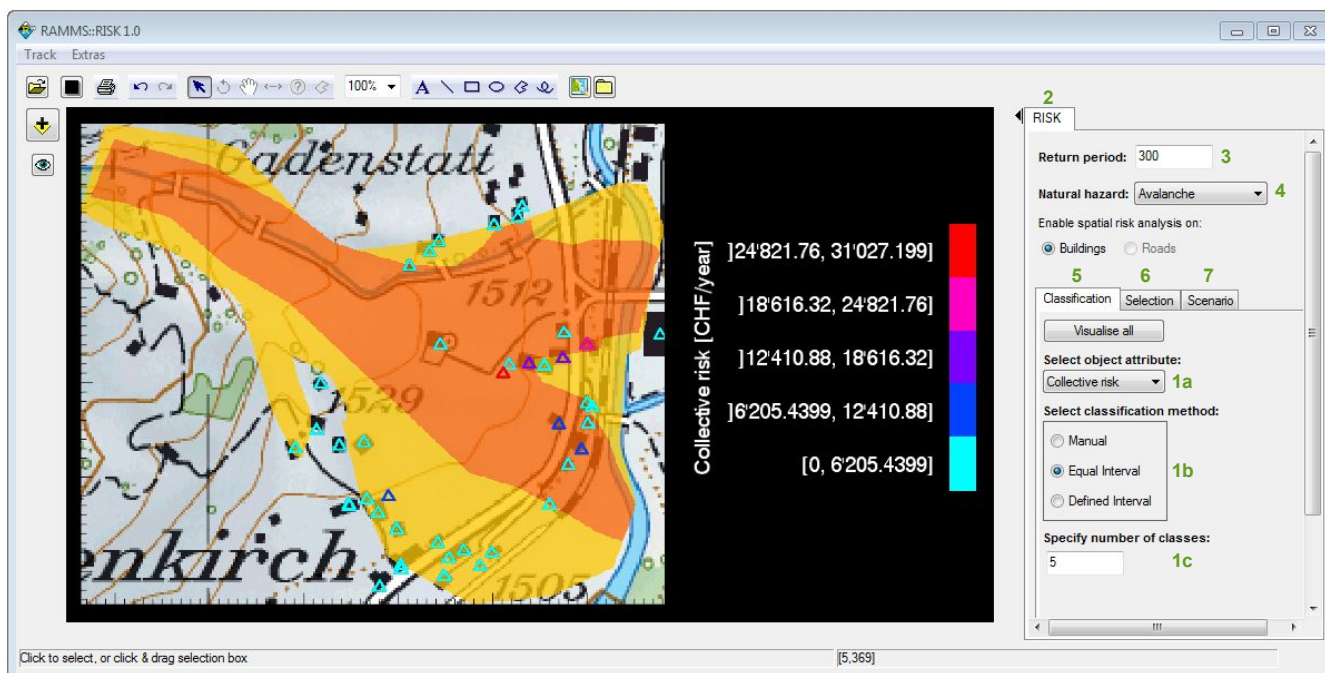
RAMMS::RISK 1.0

Track Extras

100%

Gadenstatt

1512

1529

enkirch

1505

Collective risk [CHF/year]

]24'821.76, 31'027.199]

]18'616.32, 24'821.76]

]12'410.88, 18'616.32]

]6'205.4399, 12'410.88]

[0, 6'205.4399]

2

RISK

Return period: 300 3

Natural hazard: Avalanche 4

Enable spatial risk analysis on:

Buildings Roads

5 6 7

Classification Selection Scenario

Visualise all

Select object attribute:

Collective risk 1a

Select classification method:

Manual

Equal Interval 1b

Defined Interval

Specify number of classes:

5 1c

Click to select, or click & drag selection box

[5,369]